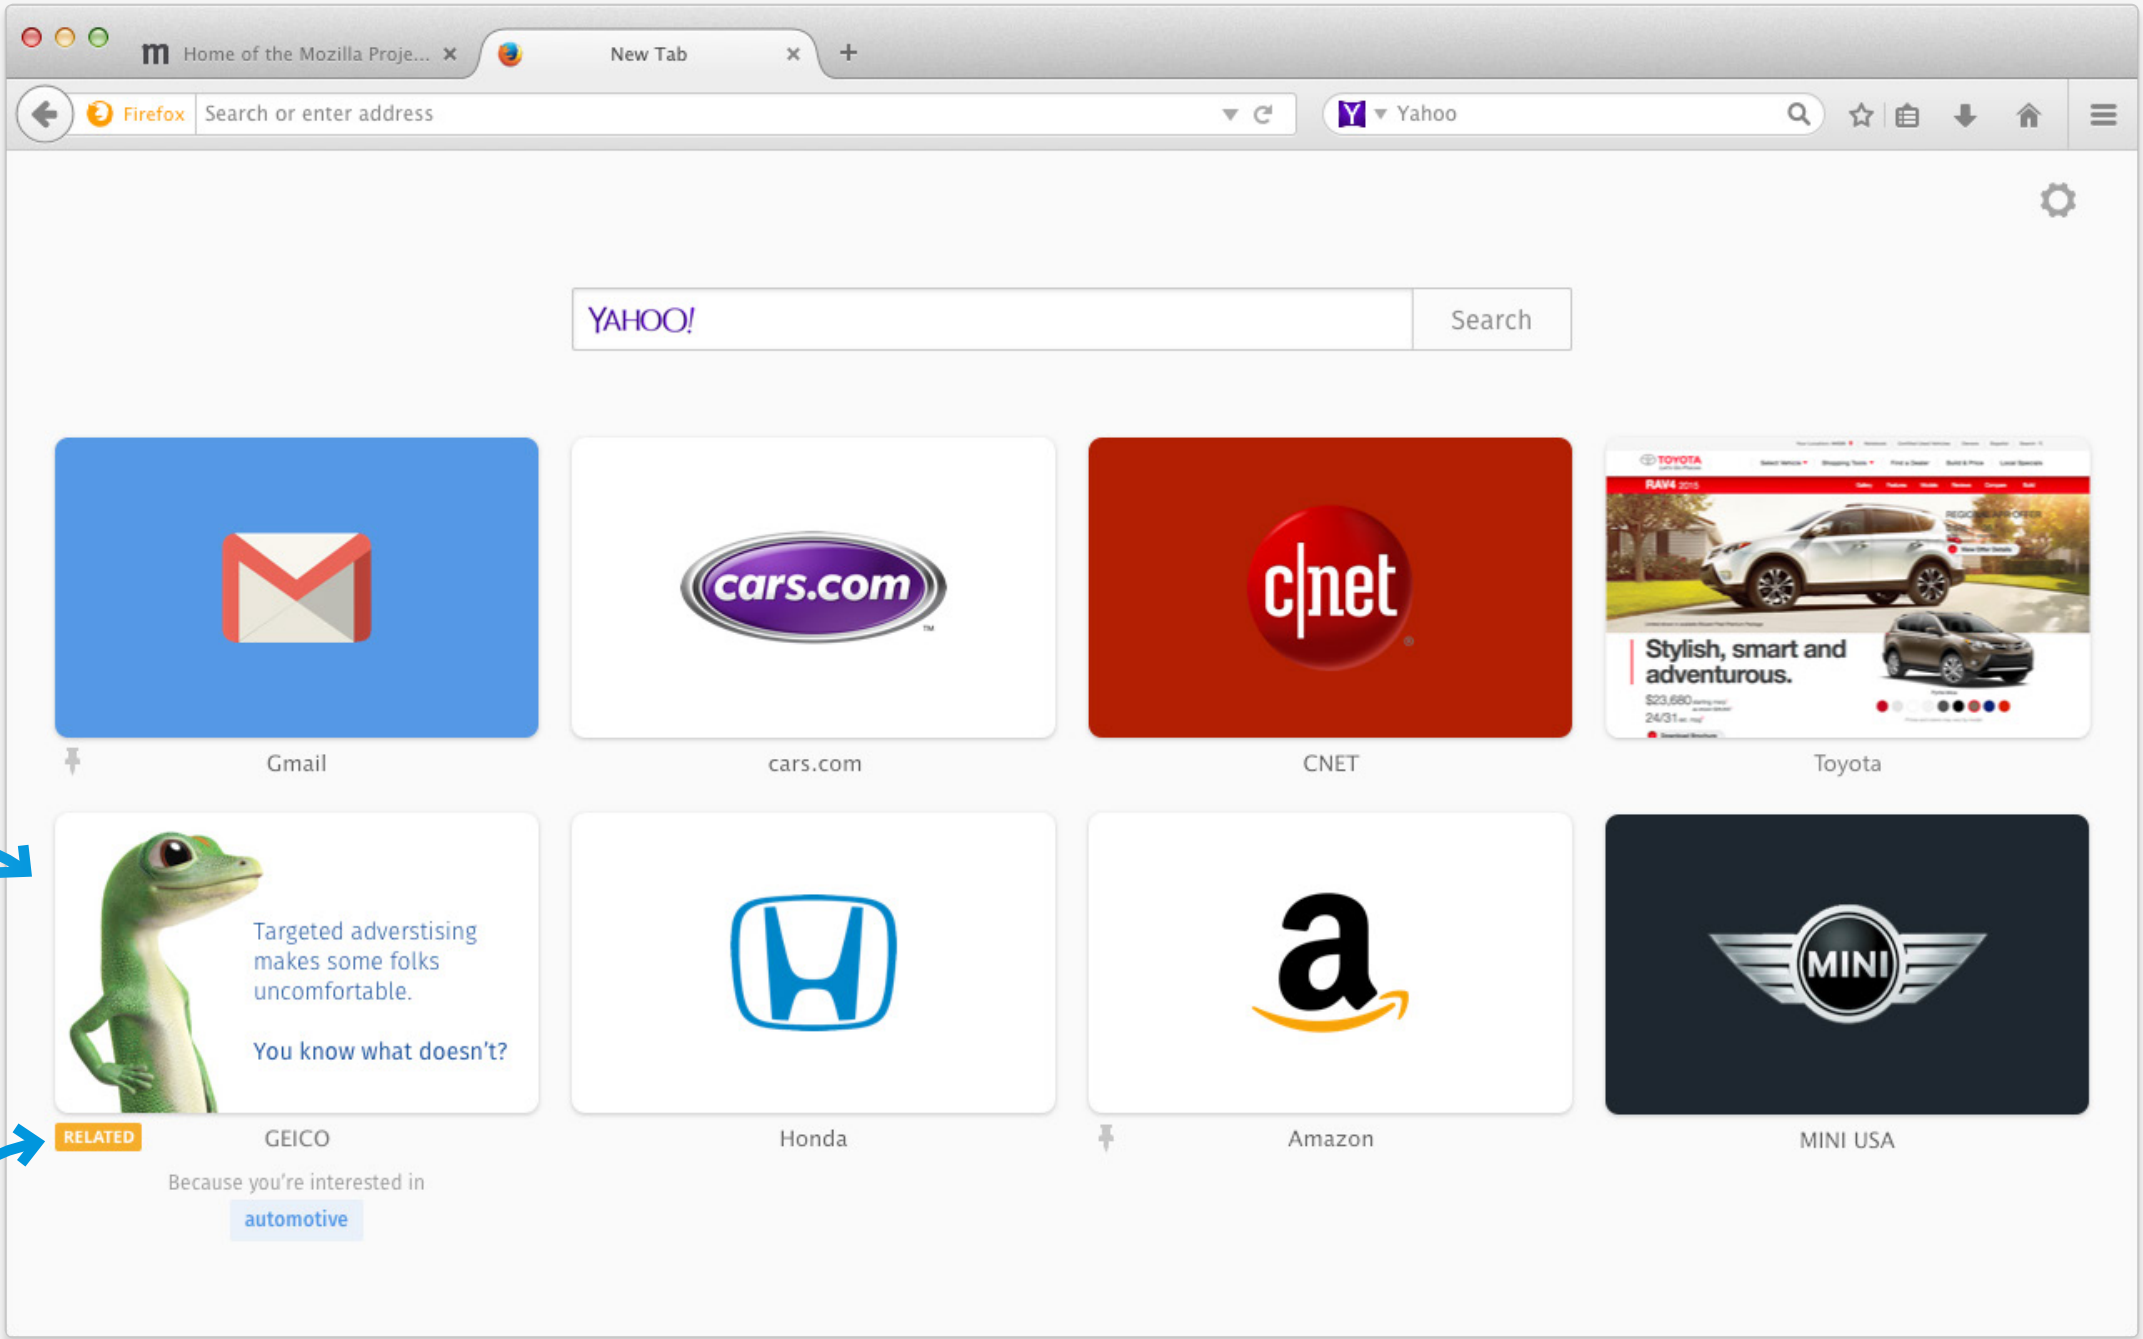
m Home of the Mozilla Proje... ×

New Tab ×

+

Firefox Search or enter address

Yahoo

YAHOO!

Search

Gmail

cars.com

cars.com

c|net

CNET

TOYOTA

RAV4 2015

Stylish, smart and adventurous.

$23,680

24/31

Toyota

Targeted adverstising makes some folks uncomfortable.

You know what doesn't?

RELATED

GEICO

Because you're interested in

automotive

Honda

a

Amazon

MINI

MINI USA